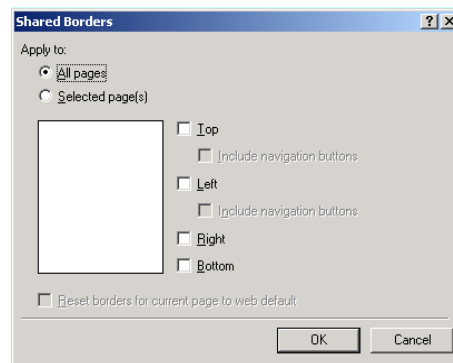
Shared Borders

?

X

Apply to:

All pages

Selected page(s)

Top

Include navigation buttons

Left

Include navigation buttons

Right

Bottom

Reset borders for current page to web default

OK

Cancel